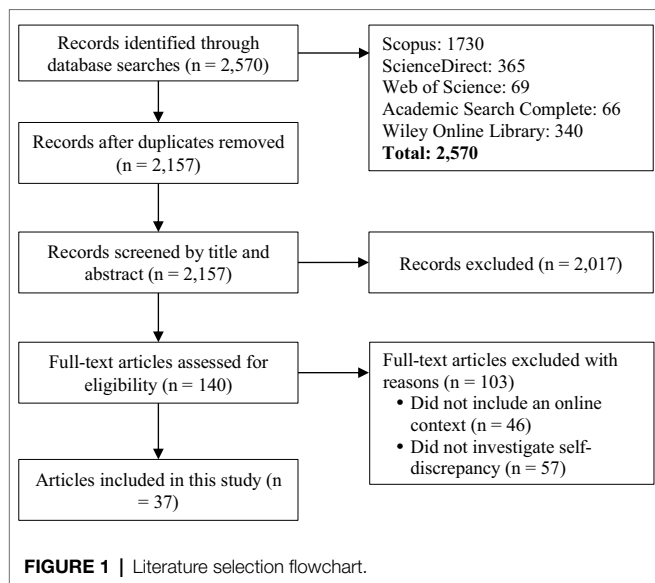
Records identified through database searches (n = 2,570)

Scopus: 1730
ScienceDirect: 365
Web of Science: 69
Academic Search Complete: 66
Wiley Online Library: 340
**Total: 2,570**

Records after duplicates removed (n = 2,157)

Records screened by title and abstract (n = 2,157)

Records excluded (n = 2,017)

Full-text articles assessed for eligibility (n = 140)

Full-text articles excluded with reasons (n = 103)
• Did not include an online context (n = 46)
• Did not investigate self-discrepancy (n = 57)

Articles included in this study (n = 37)

**FIGURE 1 |** Literature selection flowchart.